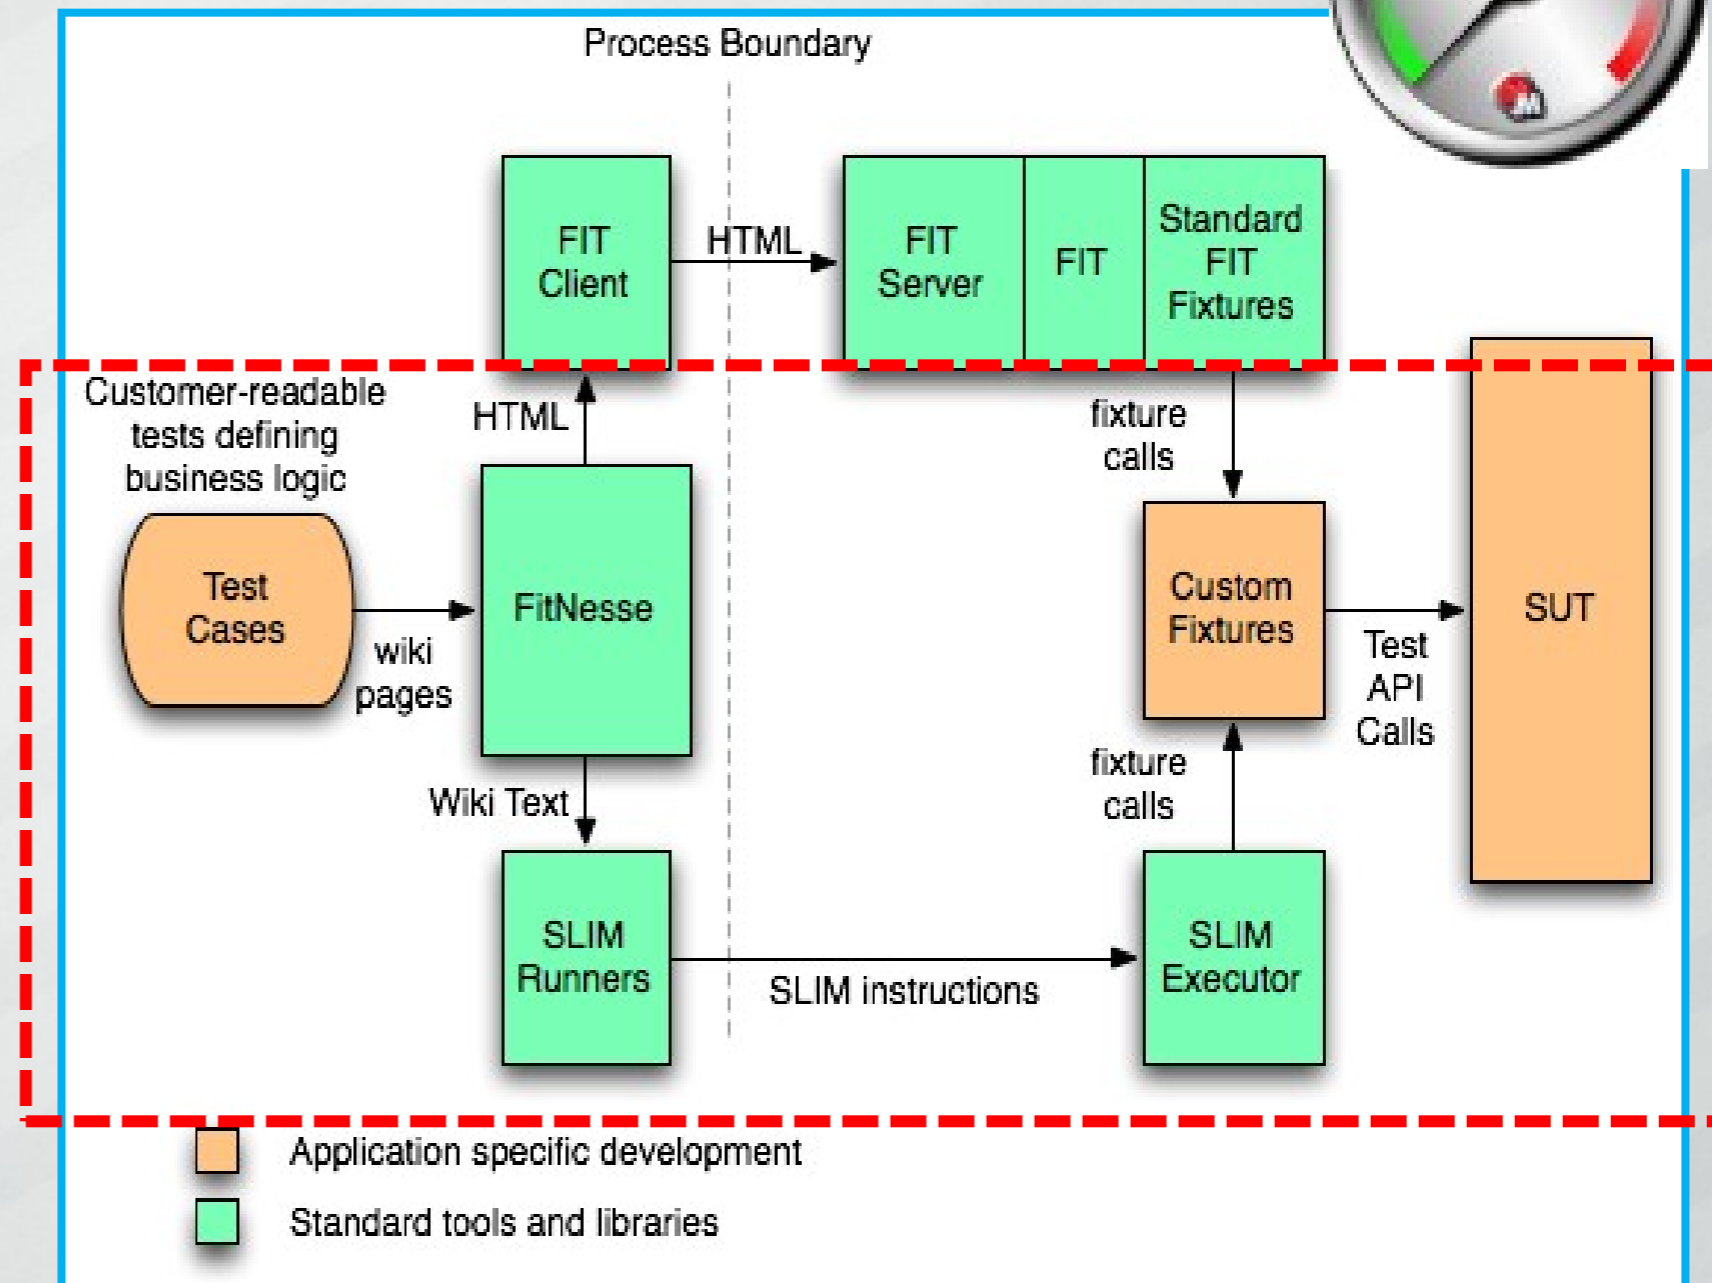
Process Boundary

FIT Client

HTML

FIT Server

FIT

Standard FIT Fixtures

Customer-readable tests defining business logic

HTML

fixture calls

Test Cases

wiki pages

FitNesse

Custom Fixtures

Test API Calls

SUT

fixture calls

Wiki Text

SLIM Runners

SLIM instructions

SLIM Executor

Application specific development

Standard tools and libraries